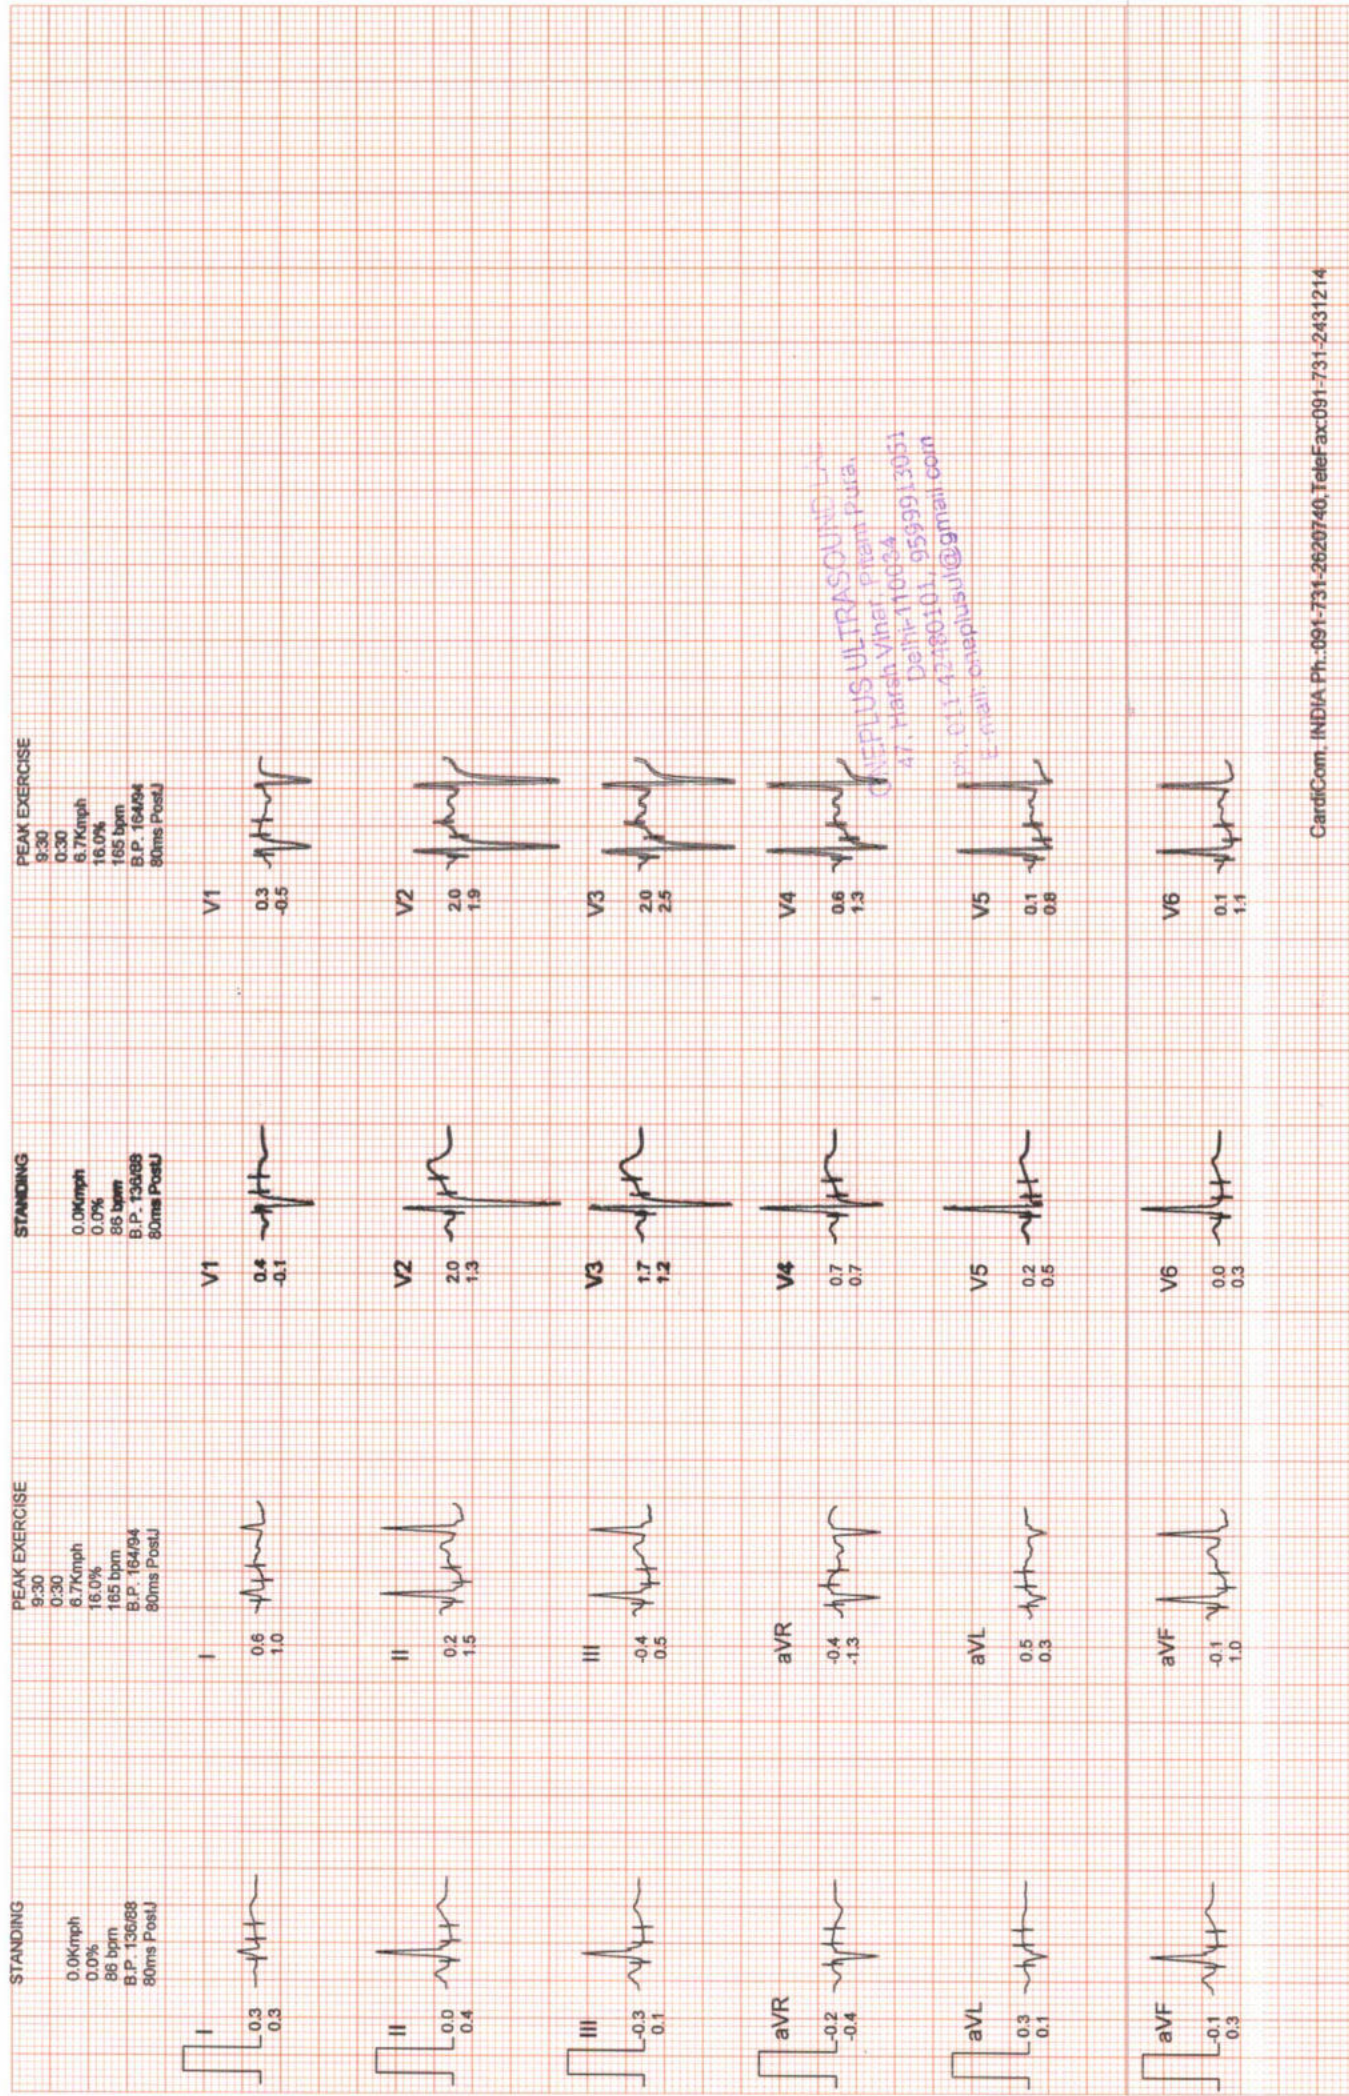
STANDING
0.0Kmph
0.0%
86 bpm
B.P. 136/88
80ms PostJ

I
0.3
0.3

II
0.0
0.4

III
-0.3
0.1

aVR
-0.2
-0.4

aVL
0.3
0.1

aVF
-0.1
0.3

PEAK EXERCISE
9:30
0:30
6.7Kmph
16.0%
165 bpm
B.P. 164/94
80ms PostJ

I
0.6
1.0

II
0.2
1.5

III
-0.4
0.5

aVR
-0.4
-1.3

aVL
0.5
0.3

aVF
-0.1
1.0

STANDING
0.0Kmph
0.0%
86 bpm
B.P. 136/88
80ms PostJ

V1
0.4
-0.1

V2
2.0
1.3

V3
1.7
1.2

V4
0.7
0.7

V5
0.2
0.5

V6
0.0
0.3

PEAK EXERCISE
9:30
0:30
6.7Kmph
16.0%
165 bpm
B.P. 164/94
80ms PostJ

V1
0.3
-0.5

V2
2.0
1.9

V3
2.0
2.5

V4
0.6
1.3

V5
0.1
0.8

V6
0.1
1.1

ONEPLUS ULTRASOUND LAB
47, Harsh Vihar, Pitam Pura,
Delhi-110034
Ph. 011-42480101, 9599913051
E-mail: oneplusult@gmail.com

CardiCom, INDIA Ph.:091-731-2620740, TeleFax:091-731-2431214